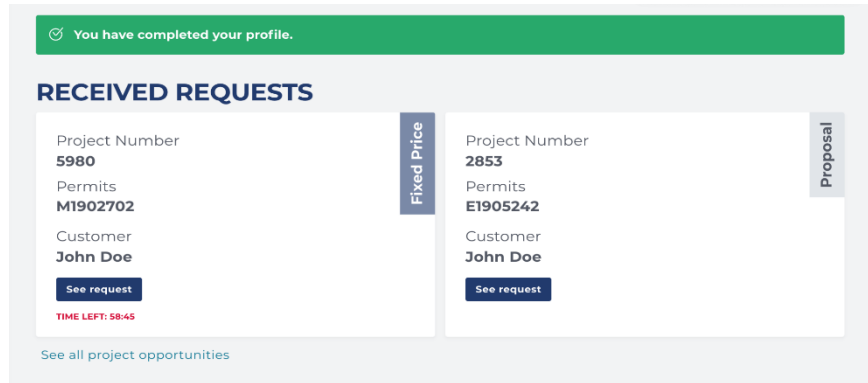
You have completed your profile.

RECEIVED REQUESTS

Project Number
5980
Permits
M1902702
Customer
John Doe
See request
TIME LEFT: 58:45

Fixed Price

Project Number
2853
Permits
E1905242
Customer
John Doe
See request

Proposal

See all project opportunities